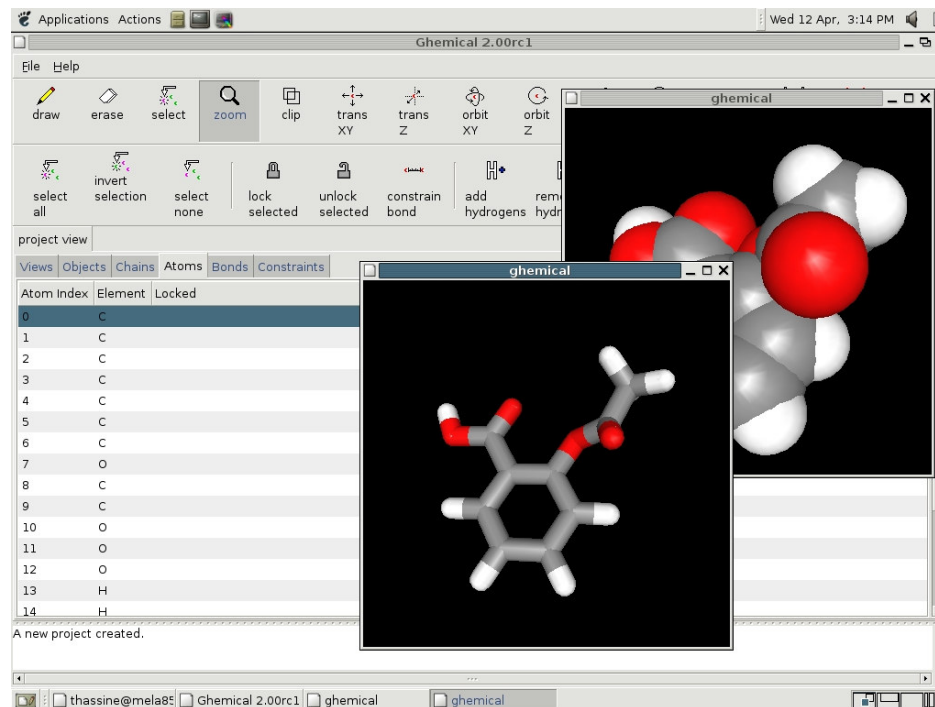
Applications Actions

Wed 12 Apr, 3:14 PM

Ghemical 2.00rc1

File Help

draw erase select zoom clip trans XY trans Z orbit XY orbit Z

select all invert selection select none lock selected unlock selected constrain bond add hydrogens rem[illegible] hydr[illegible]

ghemical

project view

Views Objects Chains Atoms Bonds Constraints

| Atom Index | Element | Locked |
|---|---|---|
| 0 | C | |
| 1 | C | |
| 2 | C | |
| 3 | C | |
| 4 | C | |
| 5 | C | |
| 6 | C | |
| 7 | O | |
| 8 | C | |
| 9 | C | |
| 10 | O | |
| 11 | O | |
| 12 | O | |
| 13 | H | |
| 14 | H | |

ghemical

A new project created.

thassine@mela85 Ghemical 2.00rc1 ghemical ghemical